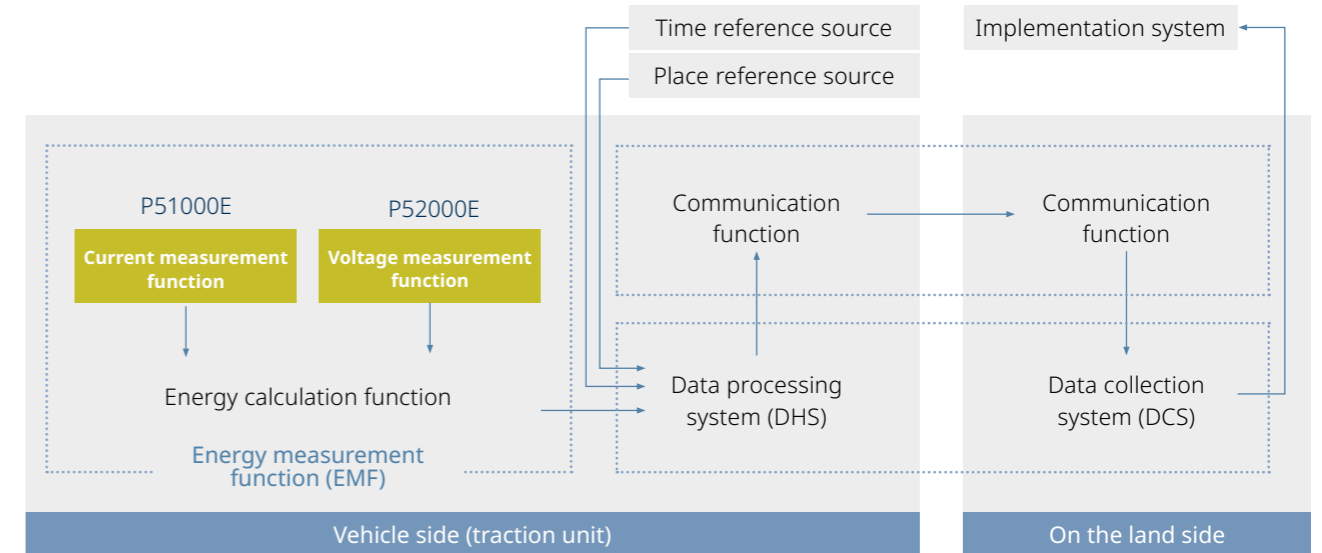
Time reference source

Implementation system

Place reference source

P51000E

P52000E

Current measurement function

Voltage measurement function

Energy calculation function

Energy measurement function (EMF)

Communication function

Data processing system (DHS)

Communication function

Data collection system (DCS)

Vehicle side (traction unit)

On the land side